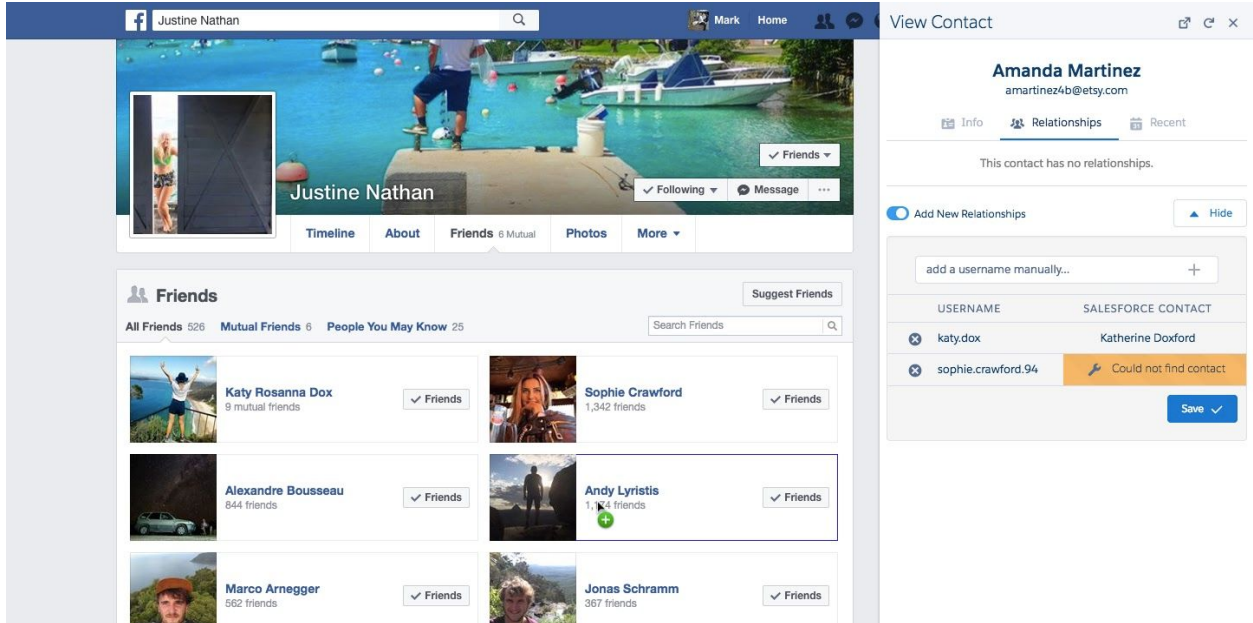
f Justine Nathan

Mark Home

✓ Friends ▾

Justine Nathan

✓ Following ▾ Message ···

Timeline About Friends 6 Mutual Photos More ▾

Friends

Suggest Friends

All Friends 526 Mutual Friends 6 People You May Know 25

Search Friends

Katy Rosanna Dox
9 mutual friends
✓ Friends

Sophie Crawford
1,342 friends
✓ Friends

Alexandre Bousseau
844 friends
✓ Friends

Andy Lyristis
1,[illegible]4 friends
✓ Friends

Marco Arnegger
562 friends
✓ Friends

Jonas Schramm
367 friends
✓ Friends

View Contact

Amanda Martinez
amartinez4b@etsy.com

Info Relationships Recent

This contact has no relationships.

Add New Relationships

▲ Hide

add a username manually...

+

| USERNAME | SALESFORCE CONTACT |
|---|---|
| katy.dox | Katherine Doxford |
| sophie.crawford.94 | Could not find contact |

Save ✓